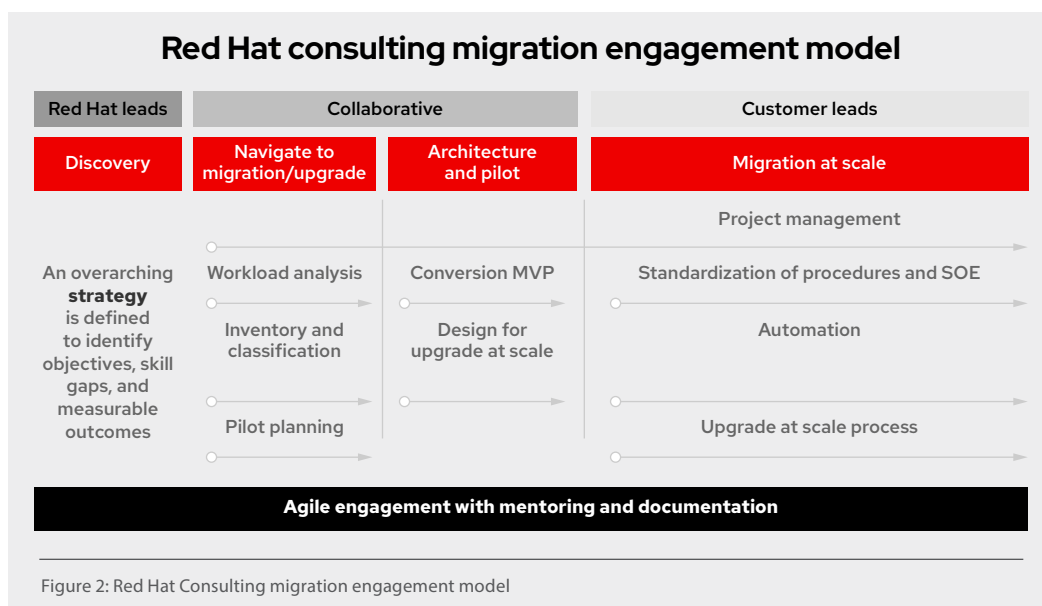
Red Hat consulting migration engagement model

Red Hat leads

Collaborative

Customer leads

Discovery

Navigate to migration/upgrade

Architecture and pilot

Migration at scale

An overarching **strategy** is defined to identify objectives, skill gaps, and measurable outcomes

Workload analysis

Inventory and classification

Pilot planning

Conversion MVP

Design for upgrade at scale

Project management

Standardization of procedures and SOE

Automation

Upgrade at scale process

Agile engagement with mentoring and documentation

Figure 2: Red Hat Consulting migration engagement model